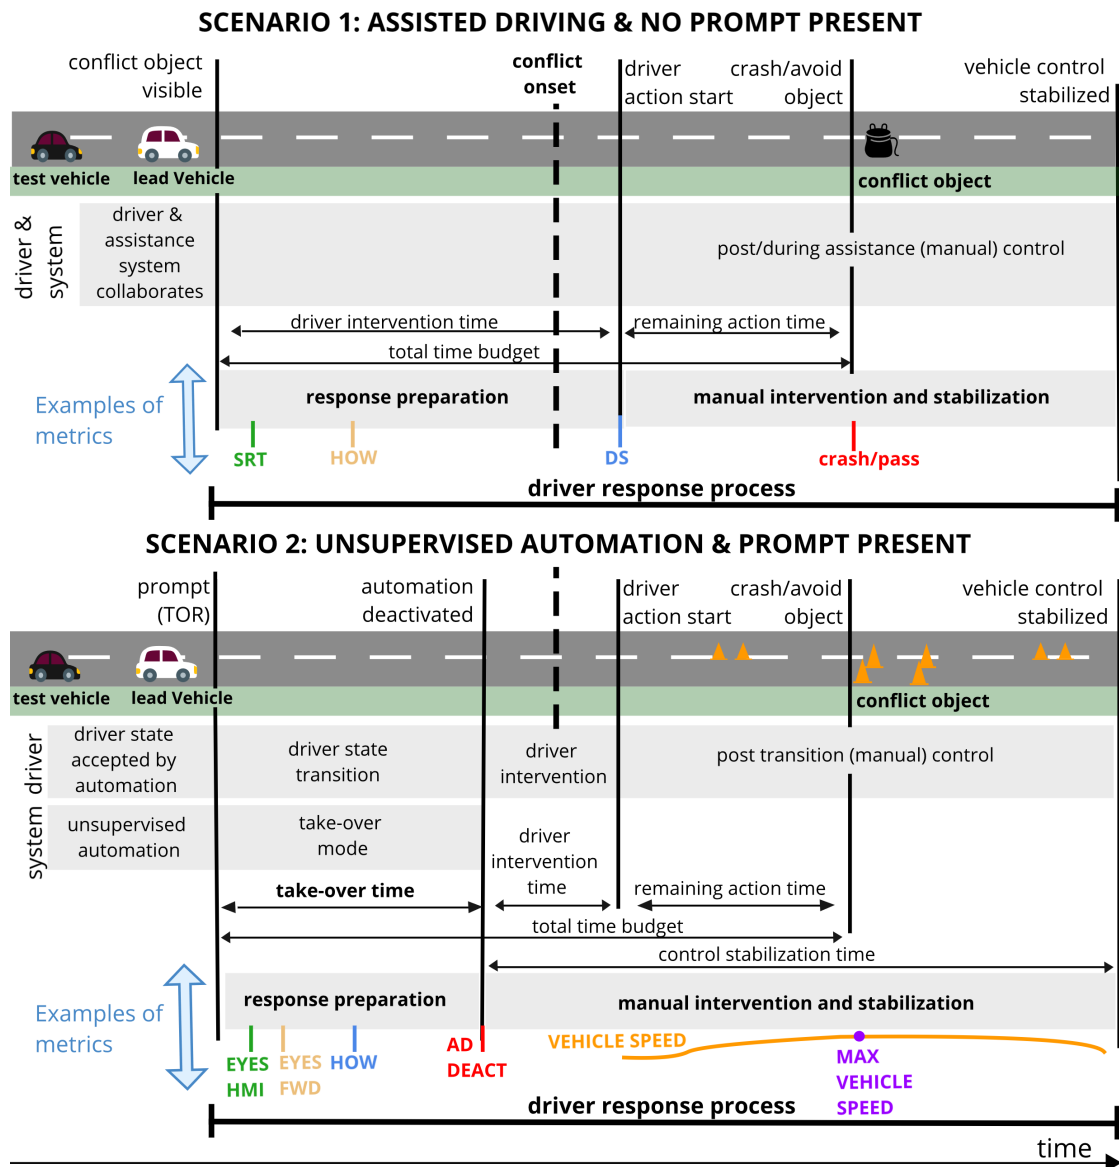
SCENARIO 1: ASSISTED DRIVING & NO PROMPT PRESENT

conflict object visible

conflict onset

driver action start

crash/avoid object

vehicle control stabilized

test vehicle

lead Vehicle

conflict object

driver & system

driver & assistance system collaborates

post/during assistance (manual) control

driver intervention time

remaining action time

total time budget

Examples of metrics

response preparation

manual intervention and stabilization

SRT

HOW

DS

crash/pass

driver response process

SCENARIO 2: UNSUPERVISED AUTOMATION & PROMPT PRESENT

prompt (TOR)

automation deactivated

driver action start

crash/avoid object

vehicle control stabilized

test vehicle

lead Vehicle

conflict object

driver

driver state accepted by automation

driver state transition

driver intervention

post transition (manual) control

system

unsupervised automation

take-over mode

driver intervention time

take-over time

remaining action time

total time budget

control stabilization time

Examples of metrics

response preparation

manual intervention and stabilization

EYES HMI

EYES FWD

HOW

AD DEACT

VEHICLE SPEED

MAX VEHICLE SPEED

driver response process

time